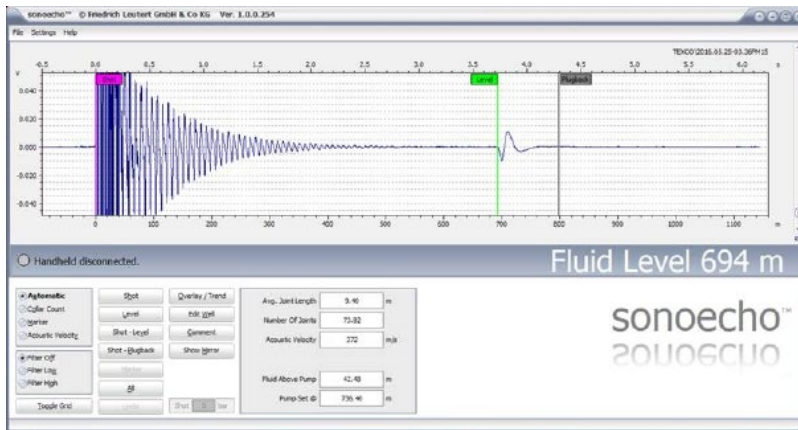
sonoecho™ © Friedrich Leutert GmbH & Co KG Ver. 1.0.0.254

File Settings Help

TEXCO'2016.03.25-03.36PM 15

-0.5 0.0 0.5 1.0 1.5 2.0 2.5 3.0 3.5 4.0 4.5 5.0 5.5 6.0 s

V

Shot

Level

Playback

0.040

0.020

0.000

-0.020

-0.040

0 100 200 300 400 500 600 700 800 900 1000 1100 m

Handheld disconnected.

Fluid Level 694 m

Automatic

Collar Count

Marker

Acoustic Velocity

Filter Off

Filter Low

Filter High

Toggle Grid

Shot

Level

Shot - Level

Shot - Playback

Marker

All

Undo

Overlay / Trend

Edit Well

Comment

Show Mirror

Shot 5 Set

Avg. Joint Length 9.40 m

Number Of Joints 73.82

Acoustic Velocity 272 m/s

Fluid Above Pump 42.48 m

Pump Set @ 736.46 m

sonoecho™